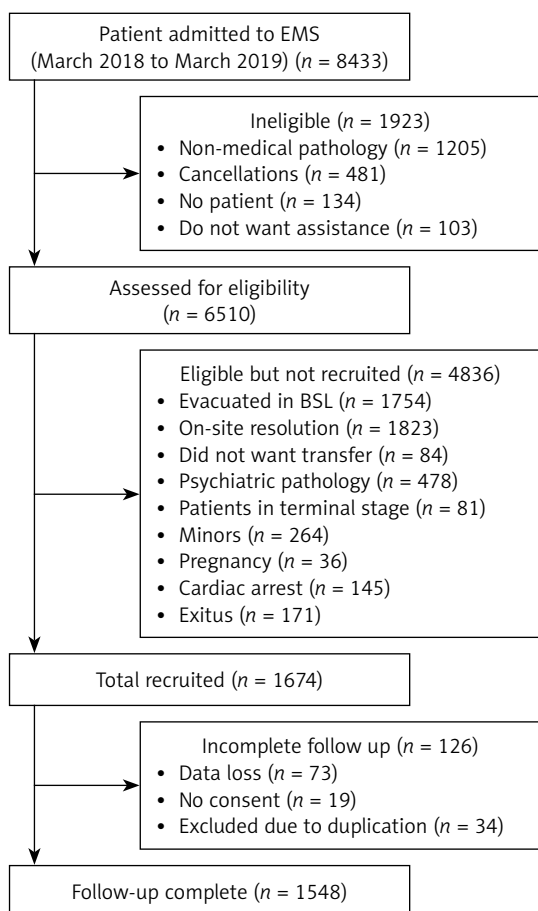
Patient admitted to EMS (March 2018 to March 2019) ($n$ = 8433)

Ineligible ($n$ = 1923)
• Non-medical pathology ($n$ = 1205)
• Cancellations ($n$ = 481)
• No patient ($n$ = 134)
• Do not want assistance ($n$ = 103)

Assessed for eligibility ($n$ = 6510)

Eligible but not recruited ($n$ = 4836)
• Evacuated in BSL ($n$ = 1754)
• On-site resolution ($n$ = 1823)
• Did not want transfer ($n$ = 84)
• Psychiatric pathology ($n$ = 478)
• Patients in terminal stage ($n$ = 81)
• Minors ($n$ = 264)
• Pregnancy ($n$ = 36)
• Cardiac arrest ($n$ = 145)
• Exitus ($n$ = 171)

Total recruited ($n$ = 1674)

Incomplete follow up ($n$ = 126)
• Data loss ($n$ = 73)
• No consent ($n$ = 19)
• Excluded due to duplication ($n$ = 34)

Follow-up complete ($n$ = 1548)